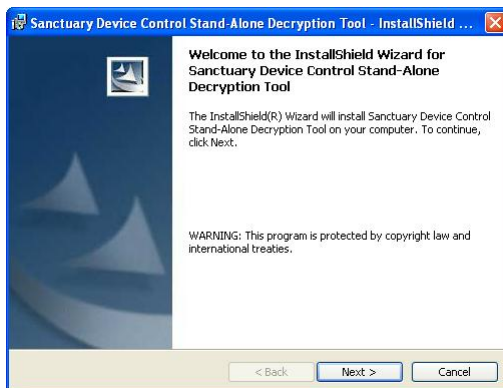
Sanctuary Device Control Stand-Alone Decryption Tool - InstallShield ...

Welcome to the InstallShield Wizard for Sanctuary Device Control Stand-Alone Decryption Tool

The InstallShield(R) Wizard will install Sanctuary Device Control Stand-Alone Decryption Tool on your computer. To continue, click Next.

WARNING: This program is protected by copyright law and international treaties.

< Back

Next >

Cancel